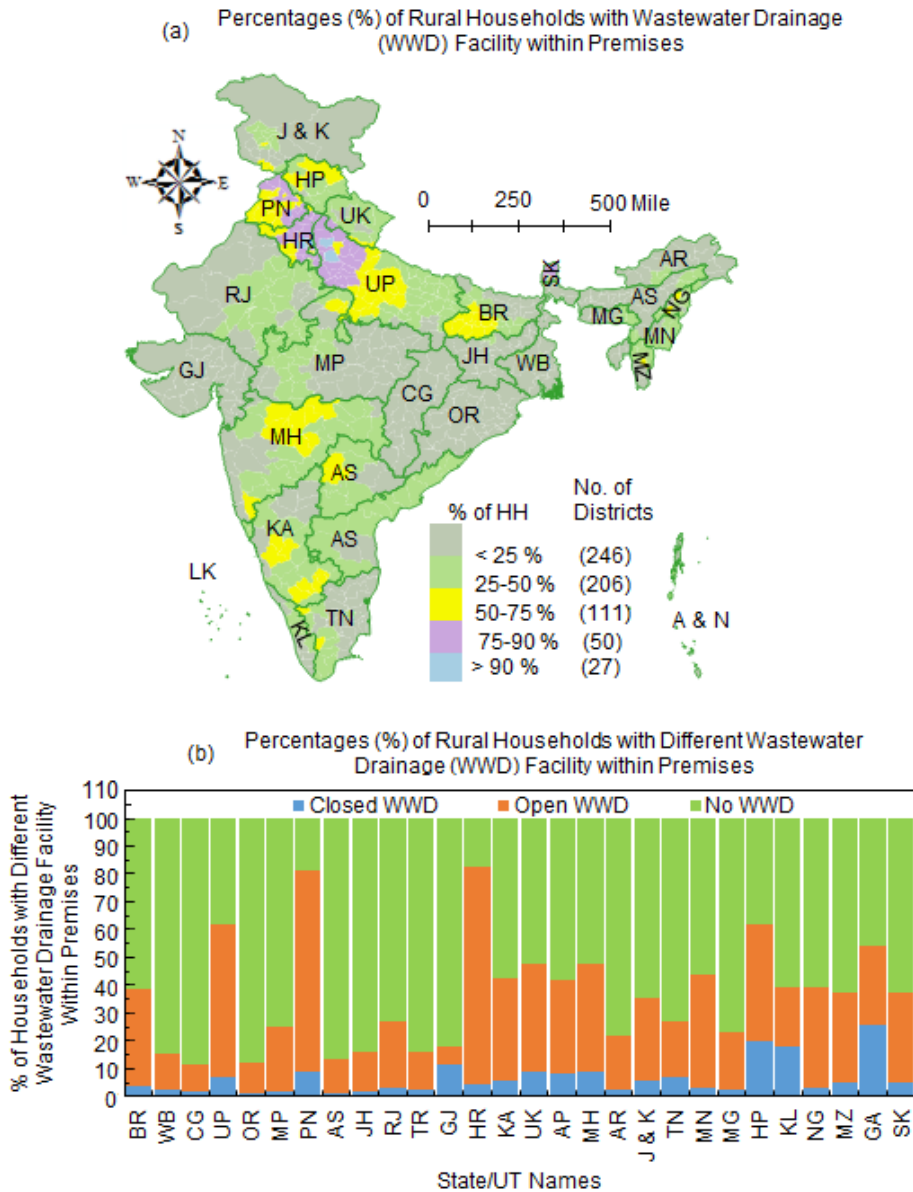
(a) Percentages (%) of Rural Households with Wastewater Drainage (WWD) Facility within Premises

N
W E
S

0 250 500 Mile

J & K
HP
PN
UK
HR
UP
RJ
BR
SK
AR
AS
NG
MG
MN
MZ
GJ
MP
JH
WB
CG
OR
MH
AS
KA
AS
LK
TN
KL
A & N

% of HH | No. of Districts
< 25 % (246)
25-50 % (206)
50-75 % (111)
75-90 % (50)
> 90 % (27)

(b) Percentages (%) of Rural Households with Different Wastewater Drainage (WWD) Facility within Premises

Closed WWD Open WWD No WWD

% of Households with Different Wastewater Drainage Facility Within Premises

110 100 90 80 70 60 50 40 30 20 10 0

BR WB CG UP OR MP PN AS JH RJ TR GJ HR KA UK AP MH AR J & K TN MN MG HP KL NG MZ GA SK

State/UT Names